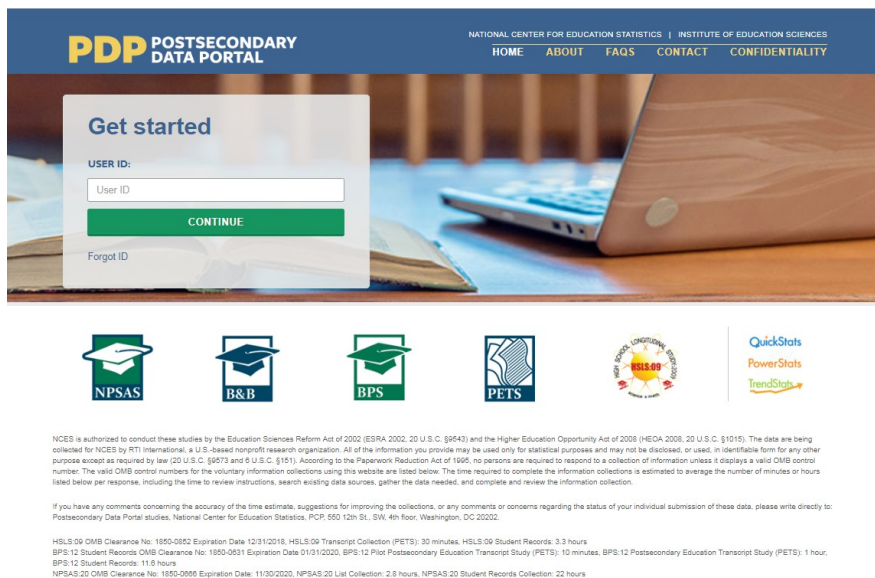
PDP POSTSECONDARY DATA PORTAL

NATIONAL CENTER FOR EDUCATION STATISTICS | INSTITUTE OF EDUCATION SCIENCES

HOME ABOUT FAQS CONTACT CONFIDENTIALITY

Get started

USER ID:

User ID

CONTINUE

Forgot ID

NPSAS

B&B

BPS

PETS

HIGH SCHOOL LONGITUDINAL STUDY 2009 HSLS:09

QuickStats
PowerStats
TrendStats

NCES is authorized to conduct these studies by the Education Sciences Reform Act of 2002 (ESRA 2002, 20 U.S.C. §9543) and the Higher Education Opportunity Act of 2008 (HEOA 2008, 20 U.S.C. §1015). The data are being collected for NCES by RTI International, a U.S.-based nonprofit research organization. All of the information you provide may be used only for statistical purposes and may not be disclosed, or used, in identifiable form for any other purpose except as required by law (20 U.S.C. §9573 and 6 U.S.C. §151). According to the Paperwork Reduction Act of 1995, no persons are required to respond to a collection of information unless it displays a valid OMB control number. The valid OMB control numbers for the voluntary information collections using this website are listed below. The time required to complete the information collections is estimated to average the number of minutes or hours listed below per response, including the time to review instructions, search existing data sources, gather the data needed, and complete and review the information collection.

If you have any comments concerning the accuracy of the time estimate, suggestions for improving the collections, or any comments or concerns regarding the status of your individual submission of these data, please write directly to: Postsecondary Data Portal studies, National Center for Education Statistics, PCP, 550 12th St., SW, 4th floor, Washington, DC 20202.

HSLS:09 OMB Clearance No: 1850-0852 Expiration Date 12/31/2018, HSLS:09 Transcript Collection (PETS): 30 minutes, HSLS:09 Student Records: 3.3 hours
BPS:12 Student Records OMB Clearance No: 1850-0631 Expiration Date 01/31/2020, BPS:12 Pilot Postsecondary Education Transcript Study (PETS): 10 minutes, BPS:12 Postsecondary Education Transcript Study (PETS): 1 hour, BPS:12 Student Records: 11.6 hours
NPSAS:20 OMB Clearance No: 1850-0666 Expiration Date: 11/30/2020, NPSAS:20 List Collection: 2.8 hours, NPSAS:20 Student Records Collection: 22 hours